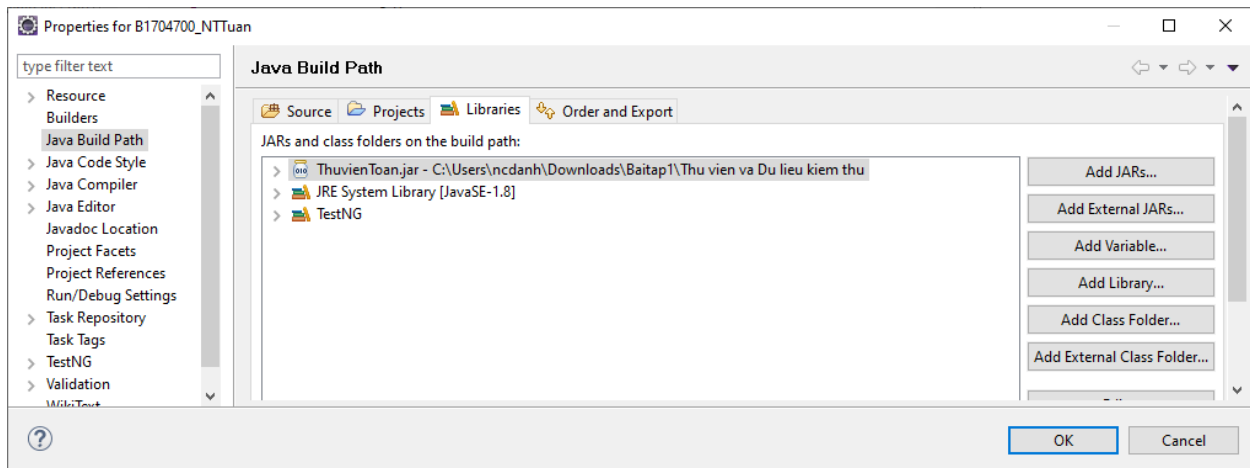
Properties for B1704700_NTTuan

type filter text

Resource
Builders
Java Build Path
Java Code Style
Java Compiler
Java Editor
Javadoc Location
Project Facets
Project References
Run/Debug Settings
Task Repository
Task Tags
TestNG
Validation
WikiText

Java Build Path

Source
Projects
Libraries
Order and Export

JARs and class folders on the build path:

ThuvienToan.jar - C:\Users\ncdanh\Downloads\Baitap1\Thu vien va Du lieu kiem thu
JRE System Library [JavaSE-1.8]
TestNG

Add JARs...
Add External JARs...
Add Variable...
Add Library...
Add Class Folder...
Add External Class Folder...
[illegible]

OK
Cancel